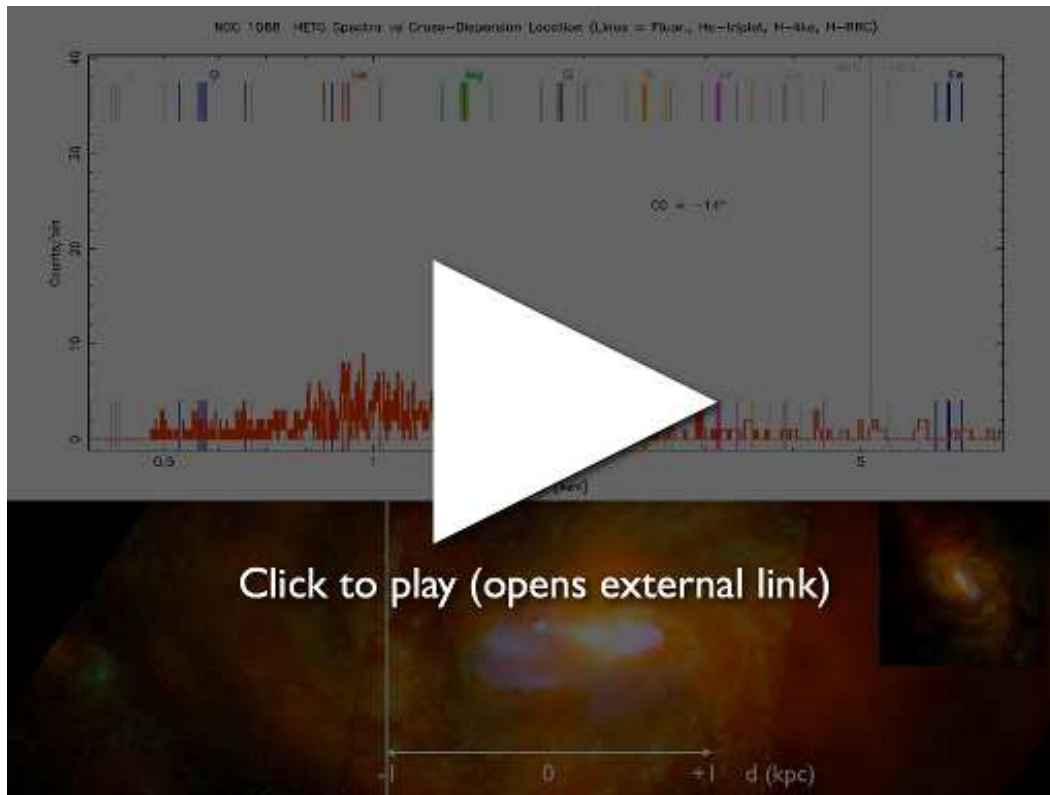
NGC 1068 HETG Spectra vs Cross-Dispersion Location (Lines = Fluor., He-triplet, H-like, H-RRC)

40

30

20

10

0

Counts/bin

O

Ne

Mg

Si

S

Ar

Ca

Fe

CD = -14"

0.5

1

5

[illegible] (keV)

Click to play (opens external link)

-1

0

+1

d (kpc)